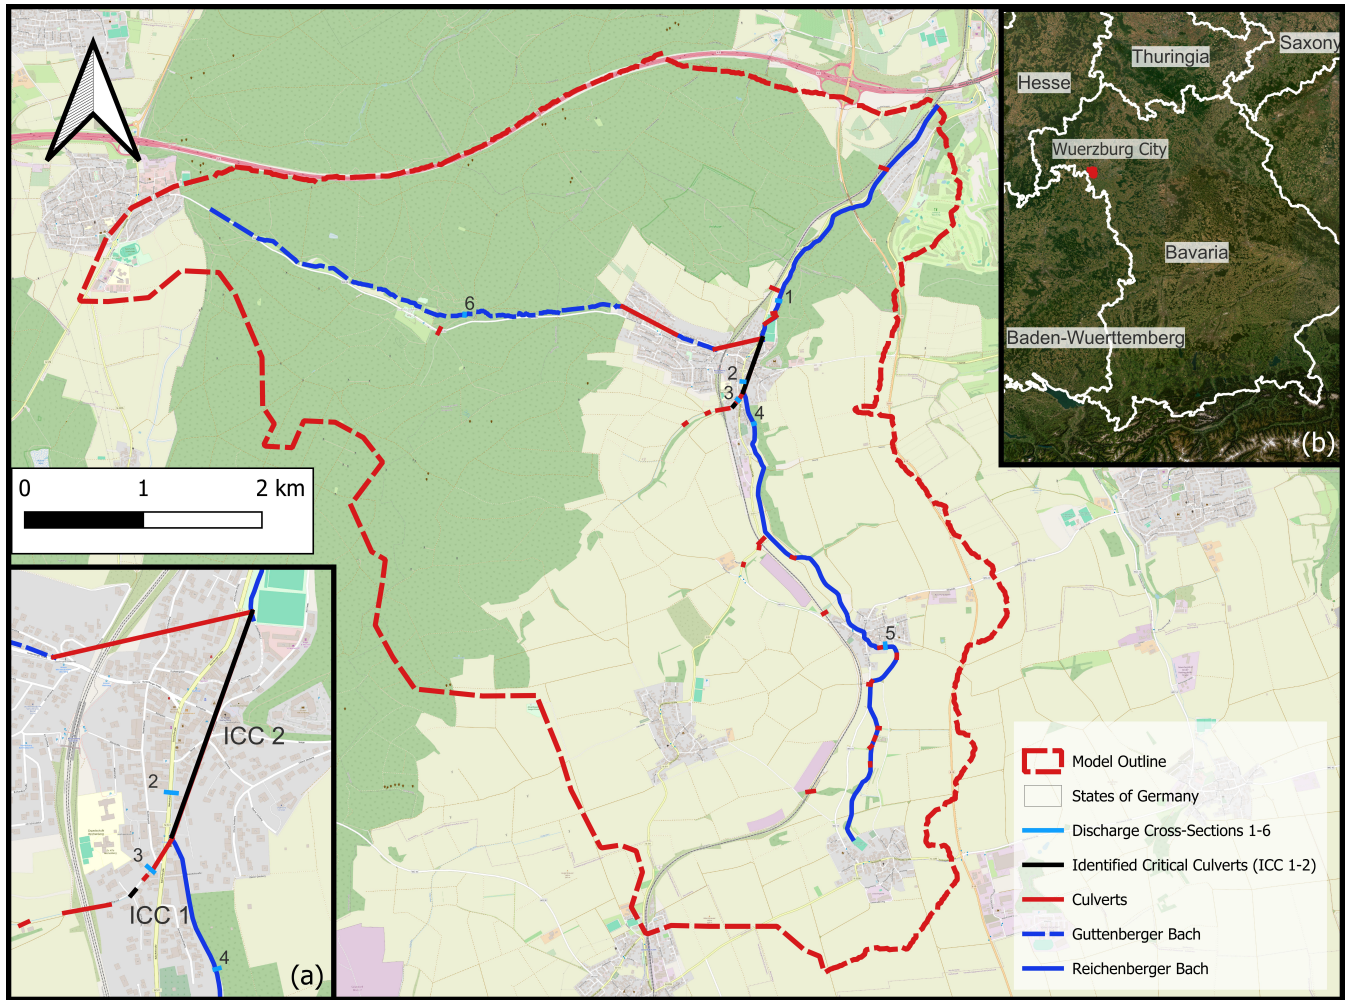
Thuringia
Saxony
Hesse
Wuerzburg City
Bavaria
Baden-Wuerttemberg
(b)

0 1 2 km

6
1
2
3
4
5

ICC 2
2
3
ICC 1
4
(a)

Model Outline
States of Germany
Discharge Cross-Sections 1-6
Identified Critical Culverts (ICC 1-2)
Culverts
Guttenberger Bach
Reichenberger Bach